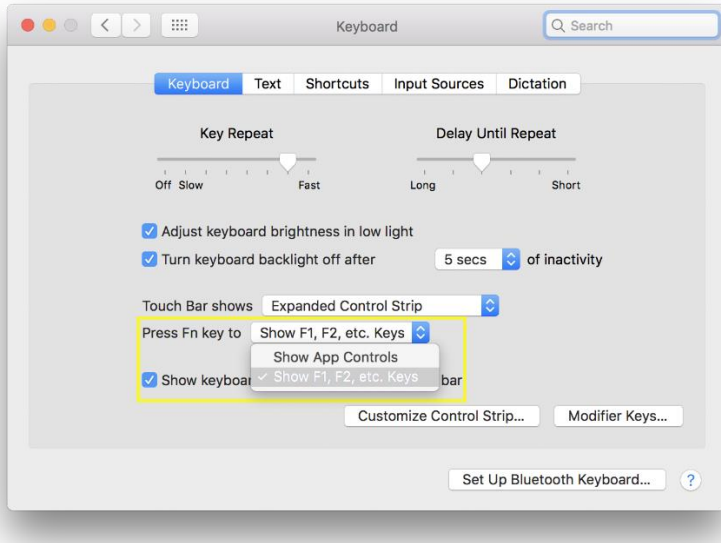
Keyboard

Search

Keyboard Text Shortcuts Input Sources Dictation

Key Repeat

Off Slow Fast

Delay Until Repeat

Long Short

Adjust keyboard brightness in low light

Turn keyboard backlight off after 5 secs of inactivity

Touch Bar shows Expanded Control Strip

Press Fn key to Show F1, F2, etc. Keys

Show App Controls

✓ Show F1, F2, etc. Keys

Show keyboa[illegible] bar

Customize Control Strip...

Modifier Keys...

Set Up Bluetooth Keyboard...

?